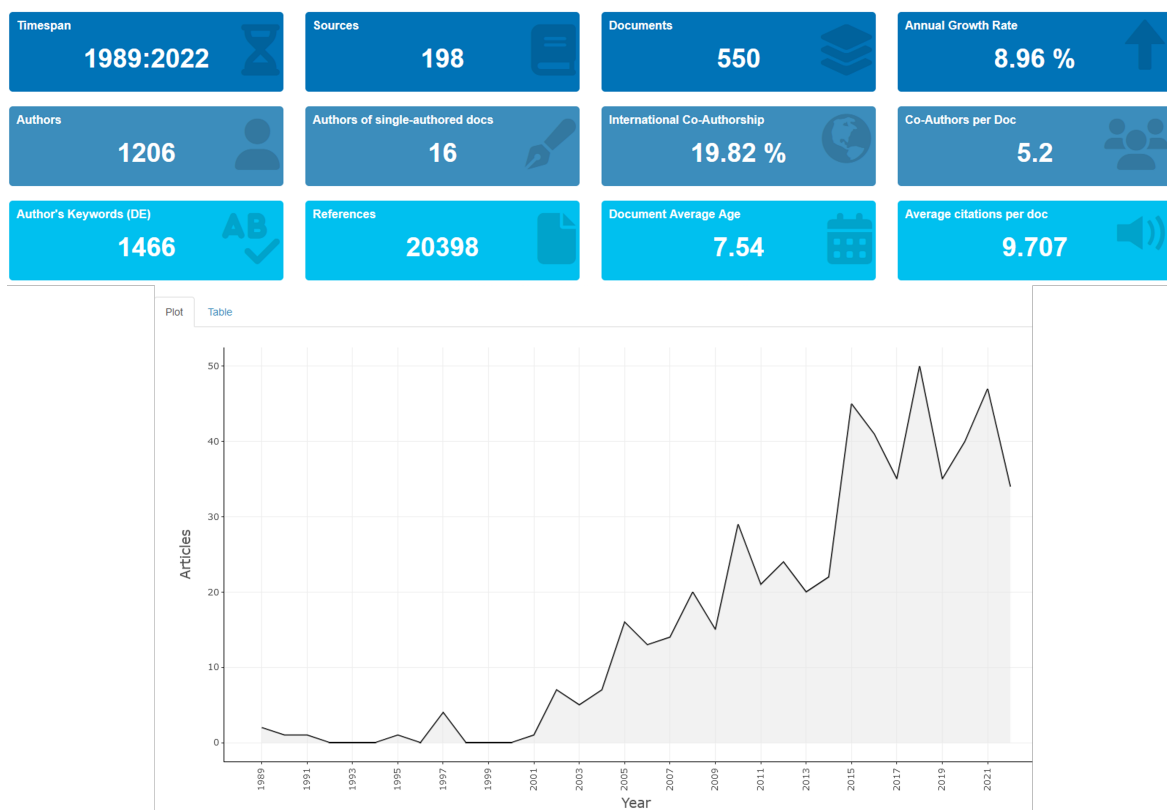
Timespan
1989:2022

Sources
198

Documents
550

Annual Growth Rate
8.96 %

Authors
1206

Authors of single-authored docs
16

International Co-Authorship
19.82 %

Co-Authors per Doc
5.2

Author's Keywords (DE)
1466

References
20398

Document Average Age
7.54

Average citations per doc
9.707

Plot Table

50
40
30
20
10
0

Articles

1989 1991 1993 1995 1997 1999 2001 2003 2005 2007 2009 2011 2013 2015 2017 2019 2021

Year